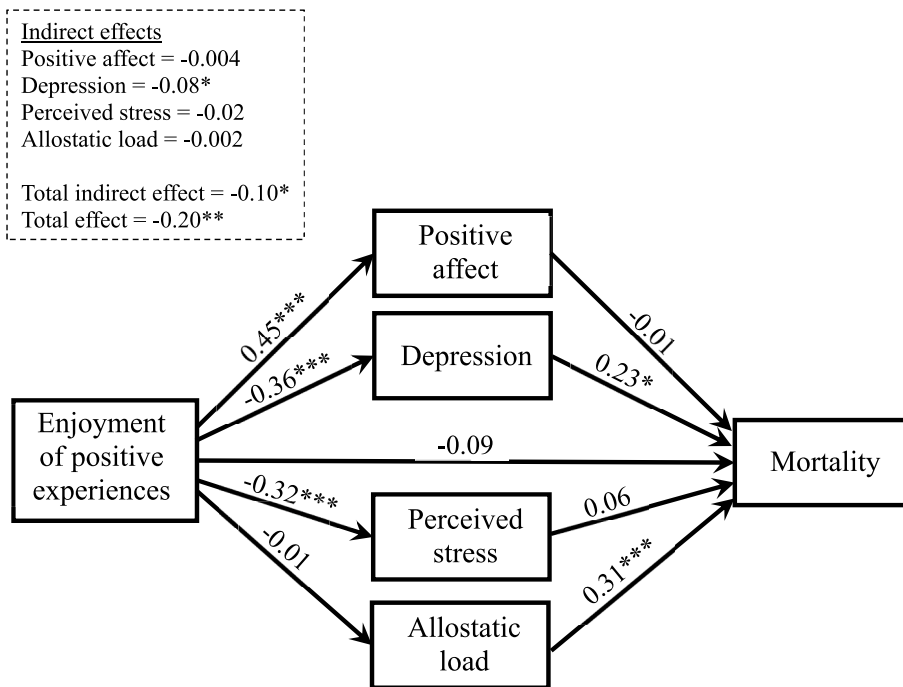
Indirect effects
Positive affect = -0.004
Depression = -0.08*
Perceived stress = -0.02
Allostatic load = -0.002

Total indirect effect = -0.10*
Total effect = -0.20**

Positive affect

Depression

Enjoyment of positive experiences

-0.09

Mortality

Perceived stress

Allostatic load

0.45***
-0.36***
-0.32***
-0.01
-0.01
0.23*
0.06
0.31***